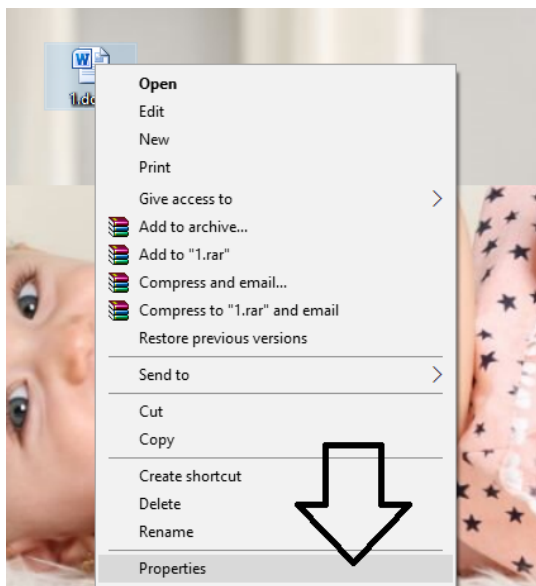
1.do

Open
Edit
New
Print
Give access to
Add to archive...
Add to "1.rar"
Compress and email...
Compress to "1.rar" and email
Restore previous versions
Send to
Cut
Copy
Create shortcut
Delete
Rename
Properties